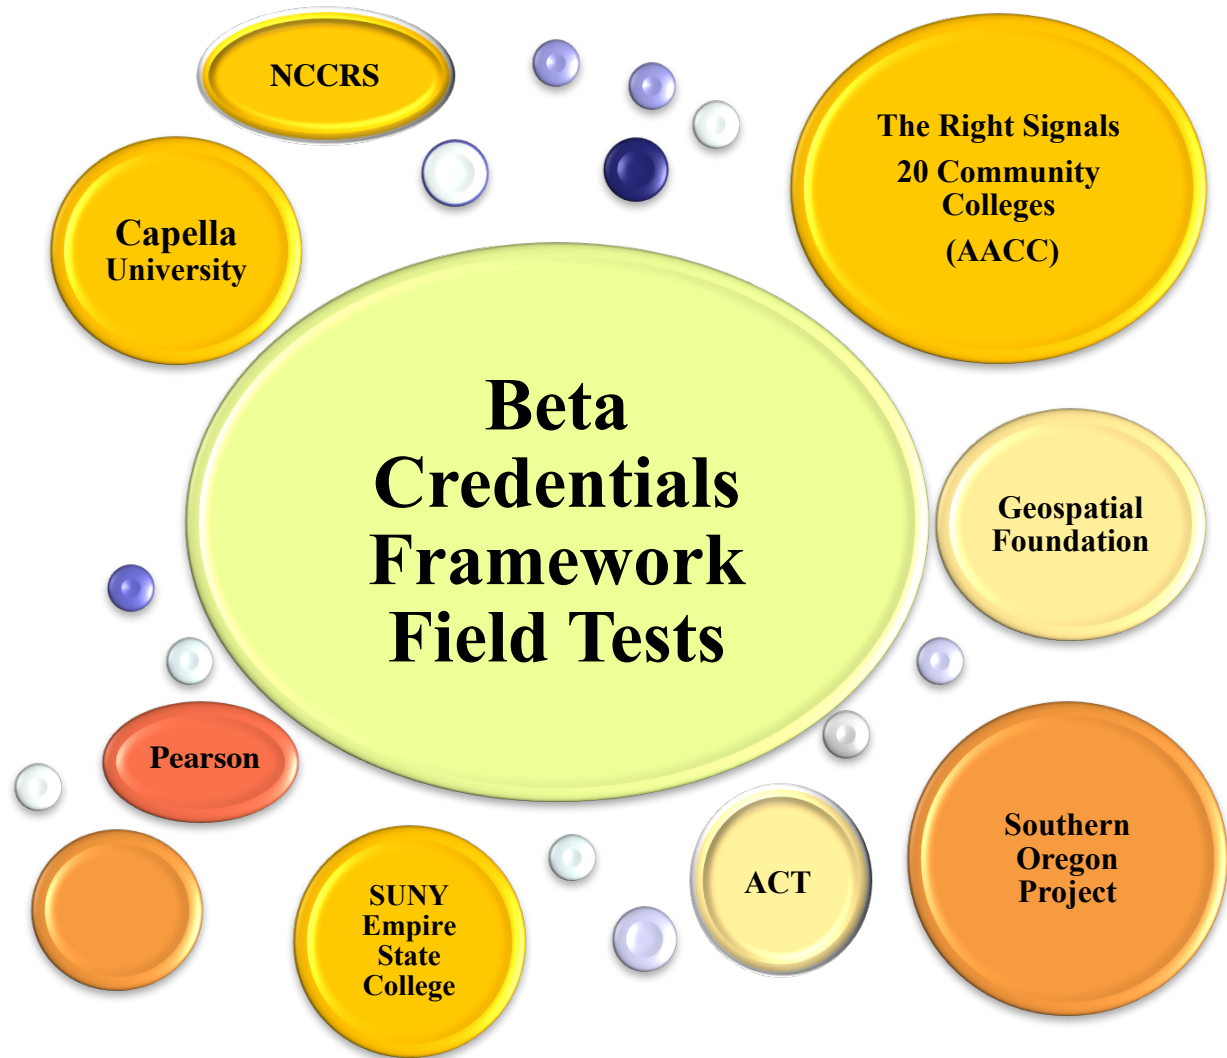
NCCRS

The Right Signals
20 Community Colleges
(AACC)

Capella University

Beta Credentials Framework Field Tests

Geospatial Foundation

Pearson

Southern Oregon Project

ACT

SUNY Empire State College